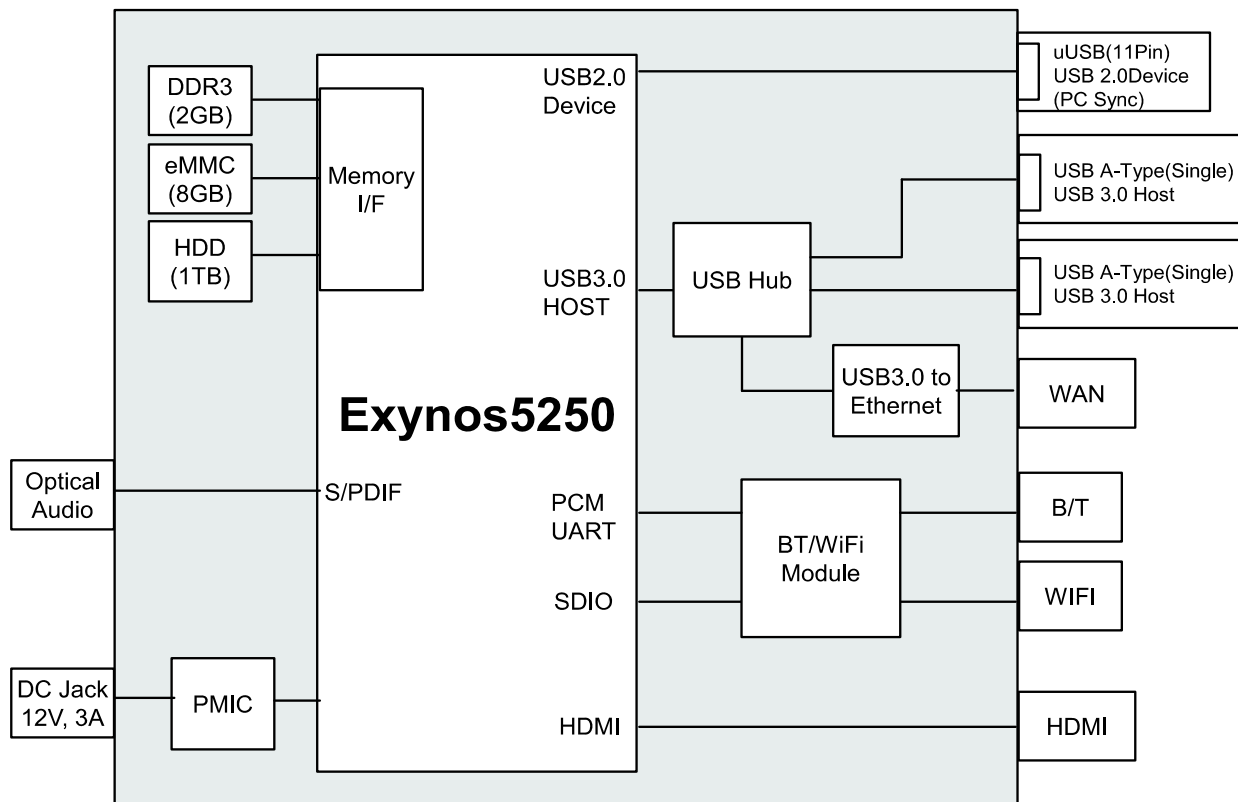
DDR3
(2GB)

eMMC
(8GB)

HDD
(1TB)

Memory
I/F

USB2.0
Device

USB3.0
HOST

Exynos5250

S/PDIF

PCM
UART

SDIO

HDMI

uUSB(11Pin)
USB 2.0Device
(PC Sync)

USB A-Type(Single)
USB 3.0 Host

USB Hub

USB A-Type(Single)
USB 3.0 Host

USB3.0 to
Ethernet

WAN

Optical
Audio

BT/WiFi
Module

B/T

WIFI

DC Jack
12V, 3A

PMIC

HDMI